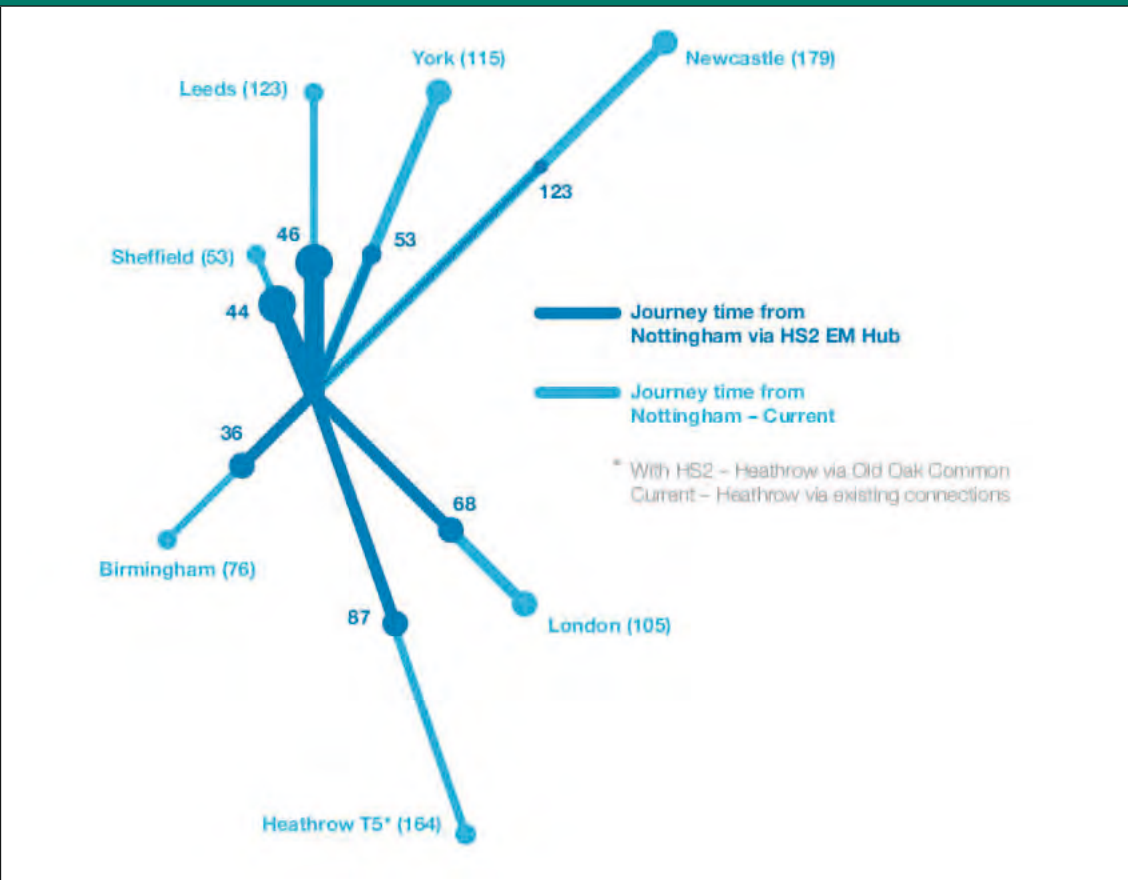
York (115)

Newcastle (179)

Leeds (123)

123

46

53

Sheffield (53)

44

Journey time from Nottingham via HS2 EM Hub

Journey time from Nottingham – Current

36

* With HS2 – Heathrow via Old Oak Common
Current – Heathrow via existing connections

68

Birmingham (76)

87

London (105)

Heathrow T5* (164)